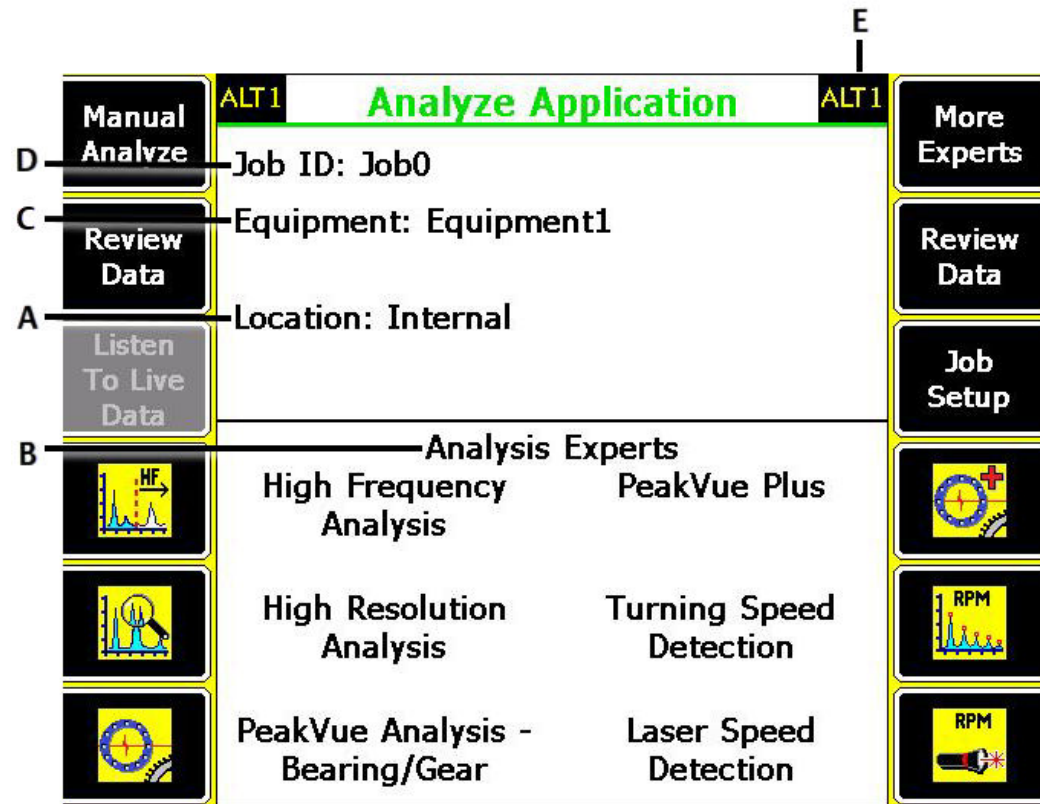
E

ALT1 Analyze Application ALT1

Manual Analyze

More Experts

D

Job ID: Job0

C

Equipment: Equipment1

Review Data

Review Data

A

Location: Internal

Listen To Live Data

Job Setup

B

Analysis Experts

HF

High Frequency Analysis

PeakVue Plus

High Resolution Analysis

Turning Speed Detection

RPM

PeakVue Analysis - Bearing/Gear

Laser Speed Detection

RPM